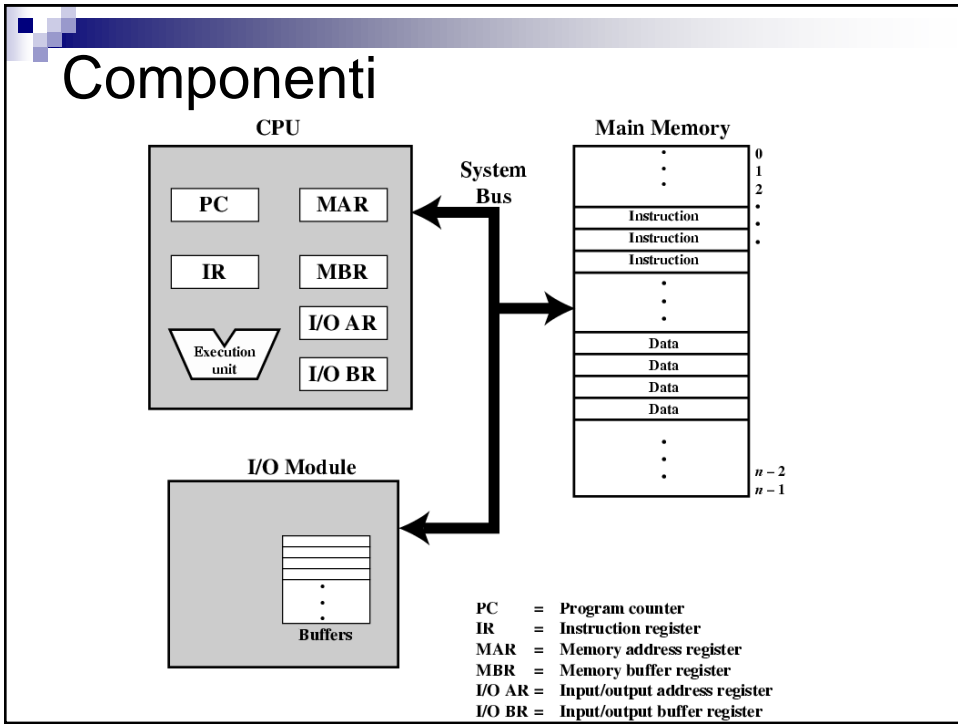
Componenti

CPU

PC

MAR

IR

MBR

I/O AR

Execution unit

I/O BR

System Bus

Main Memory

0
1
2

Instruction
Instruction
Instruction

Data
Data
Data
Data

$n-2$
$n-1$

I/O Module

Buffers

PC = Program counter
IR = Instruction register
MAR = Memory address register
MBR = Memory buffer register
I/O AR = Input/output address register
I/O BR = Input/output buffer register